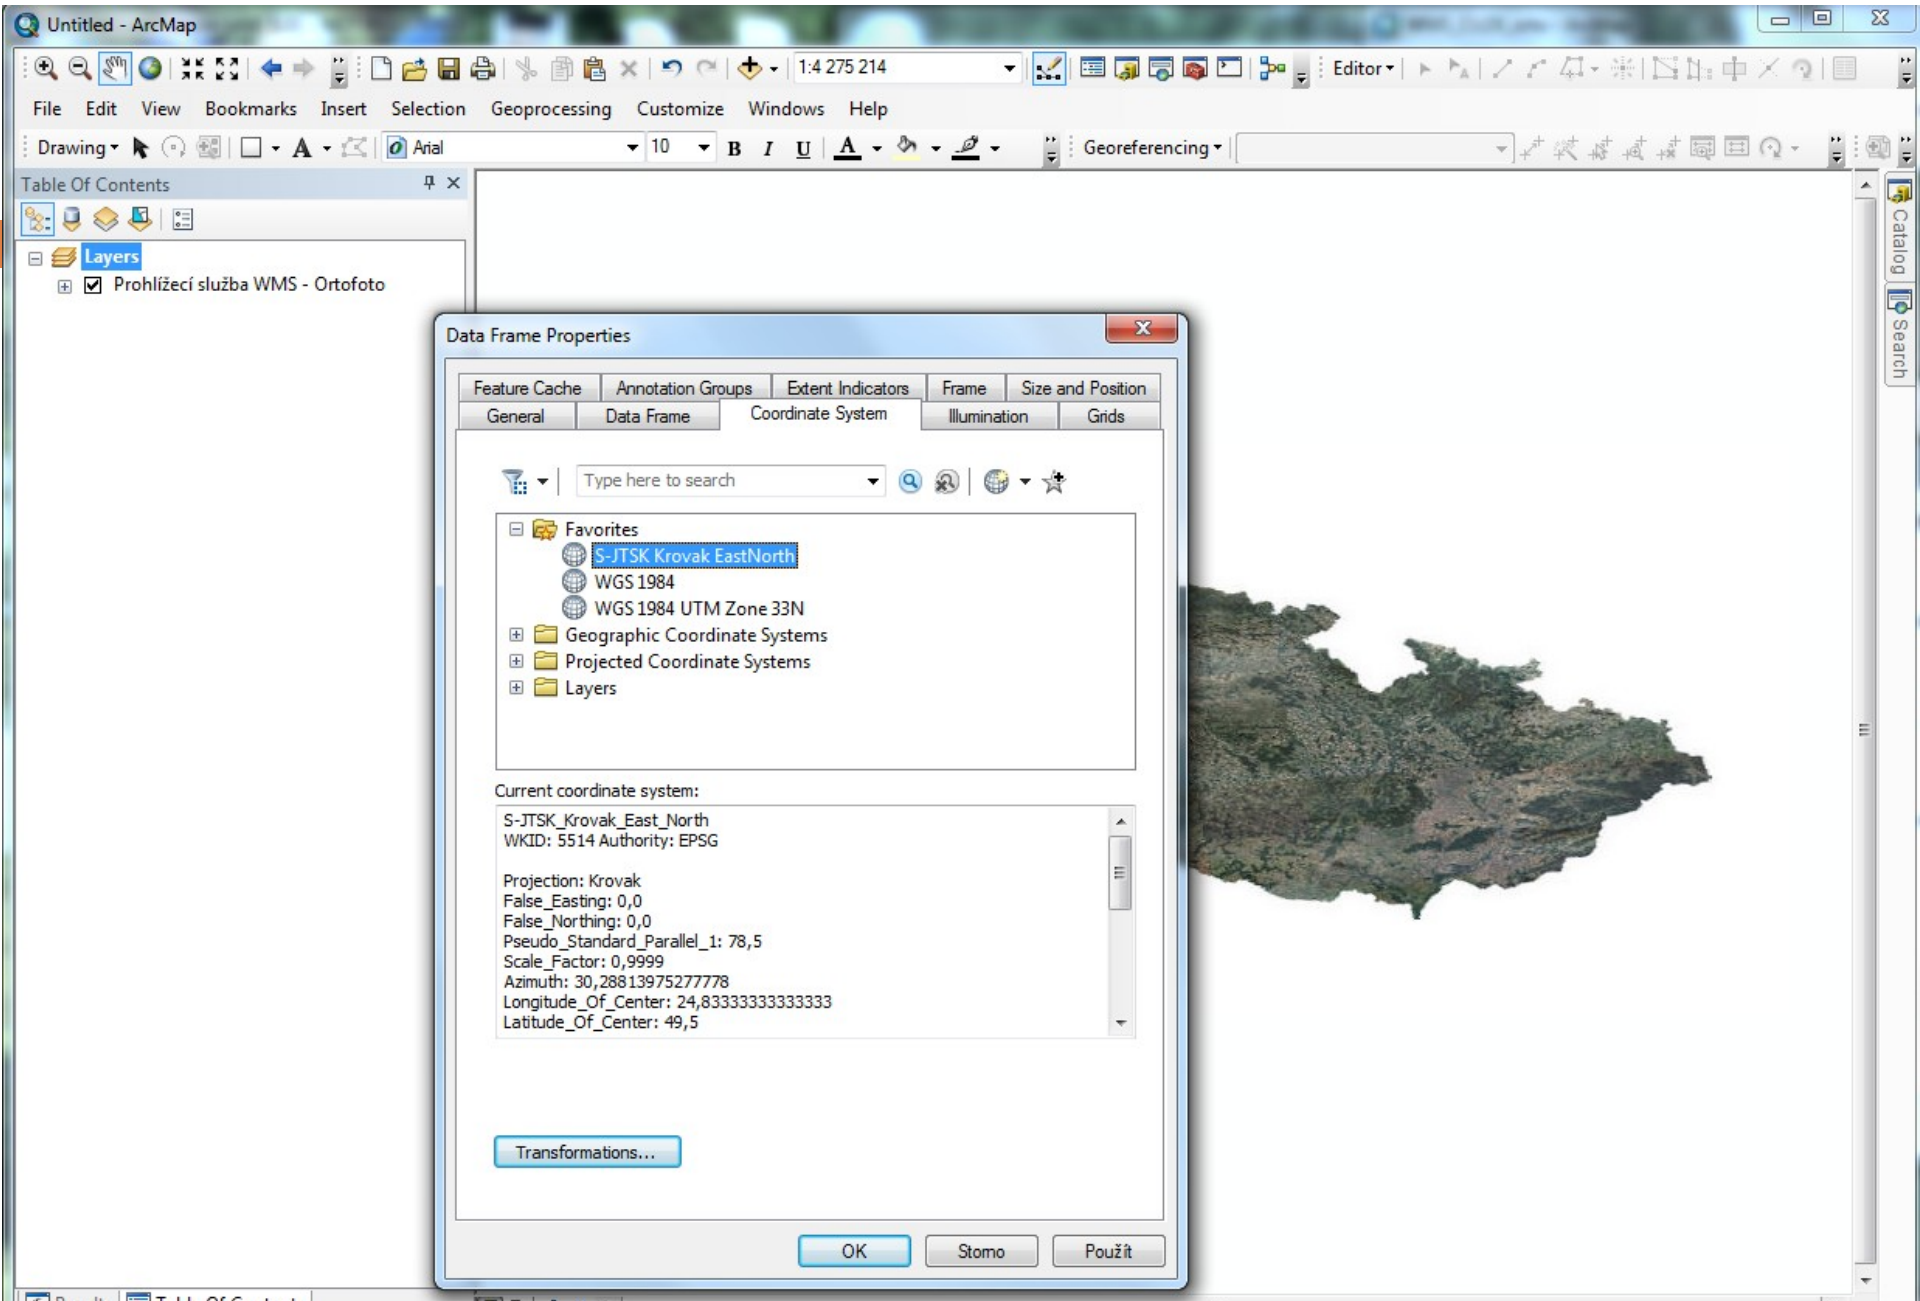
Untitled - ArcMap

1:4 275 214

Editor

File Edit View Bookmarks Insert Selection Geoprocessing Customize Windows Help

Drawing

Arial

10

B I U

A

Georeferencing

Table Of Contents

Layers

Prohlížecí služba WMS - Ortofoto

Catalog

Search

Data Frame Properties

Feature Cache | Annotation Groups | Extent Indicators | Frame | Size and Position

General | Data Frame | Coordinate System | Illumination | Grids

Type here to search

Favorites

S-JTSK Krovak EastNorth

WGS 1984

WGS 1984 UTM Zone 33N

Geographic Coordinate Systems

Projected Coordinate Systems

Layers

Current coordinate system:

S-JTSK_Krovak_East_North
WKID: 5514 Authority: EPSG

Projection: Krovak
False_Easting: 0,0
False_Northing: 0,0
Pseudo_Standard_Parallel_1: 78,5
Scale_Factor: 0,9999
Azimuth: 30,28813975277778
Longitude_Of_Center: 24,83333333333333
Latitude_Of_Center: 49,5

Transformations...

OK

Storno

Použít